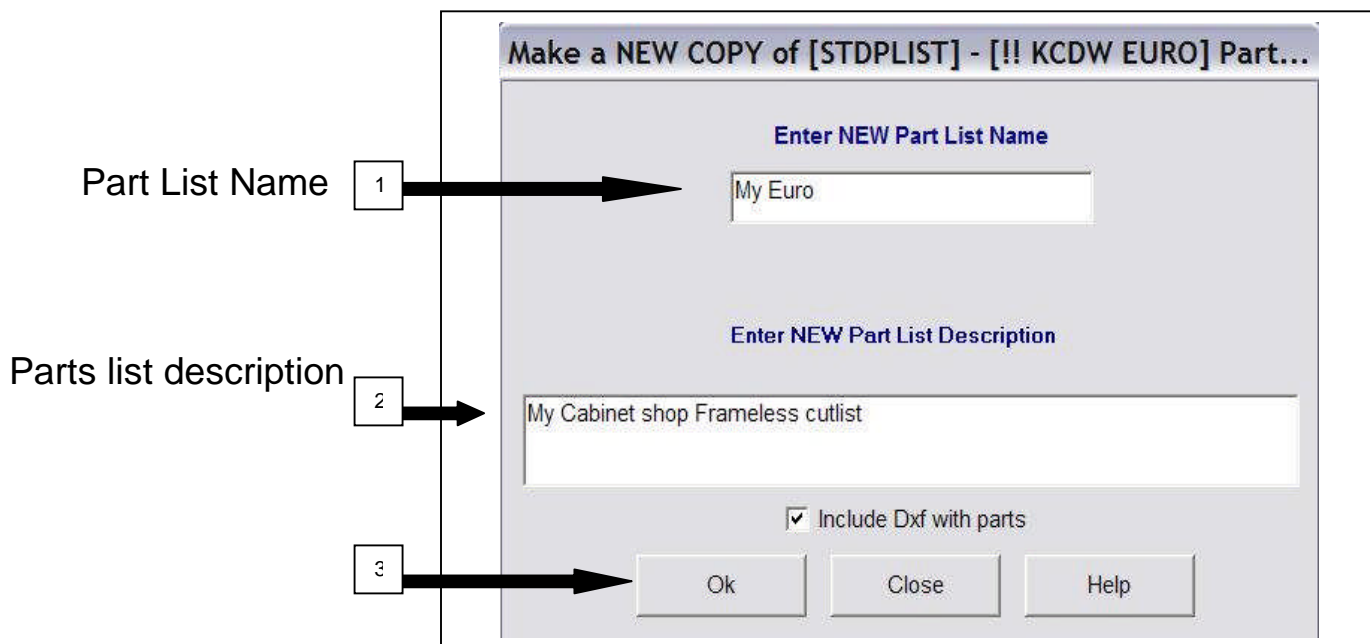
Make a NEW COPY of [STDPLIST] - [!! KCDW EURO] Part...

Part List Name 1

Enter NEW Part List Name

My Euro

Parts list description 2

Enter NEW Part List Description

My Cabinet shop Frameless cutlist

Include Dxf with parts

3

Ok

Close

Help